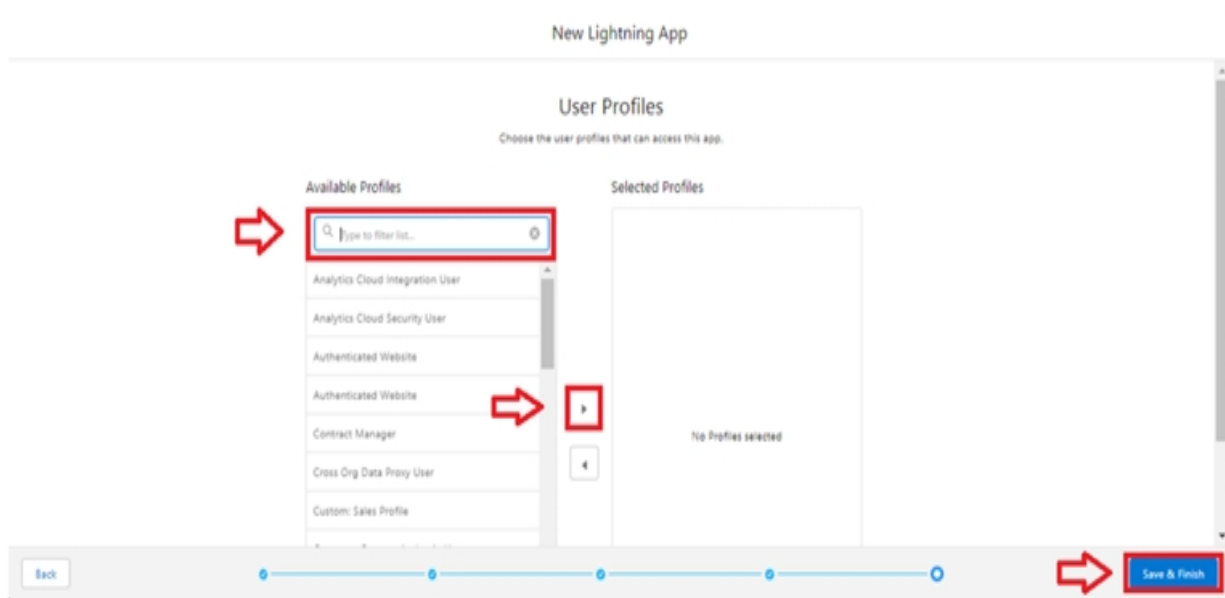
New Lightning App

User Profiles

Choose the user profiles that can access this app.

Available Profiles

Type to filter list...

Analytics Cloud Integration User

Analytics Cloud Security User

Authenticated Website

Authenticated Website

Contract Manager

Cross Org Data Proxy User

Custom: Sales Profile

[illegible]

Selected Profiles

No Profiles selected

Back

Save & Finish